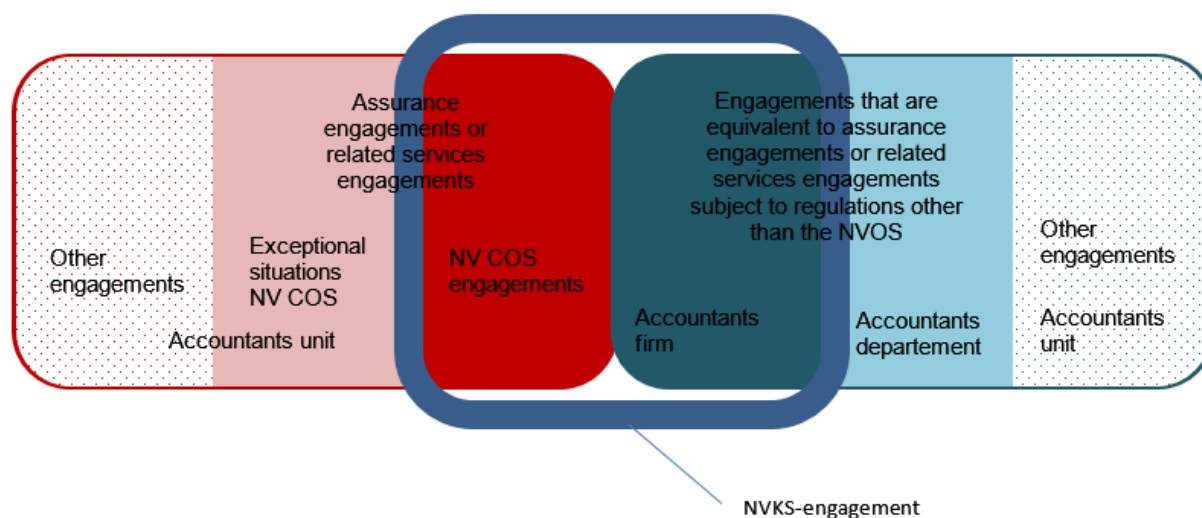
Assurance engagements or related services engagements

Engagements that are equivalent to assurance engagements or related services engagements subject to regulations other than the NVOS

Other engagements

Exceptional situations NV COS

Accountants unit

NV COS engagements

Accountants firm

Accountants departement

Other engagements

Accountants unit

NVKS-engagement